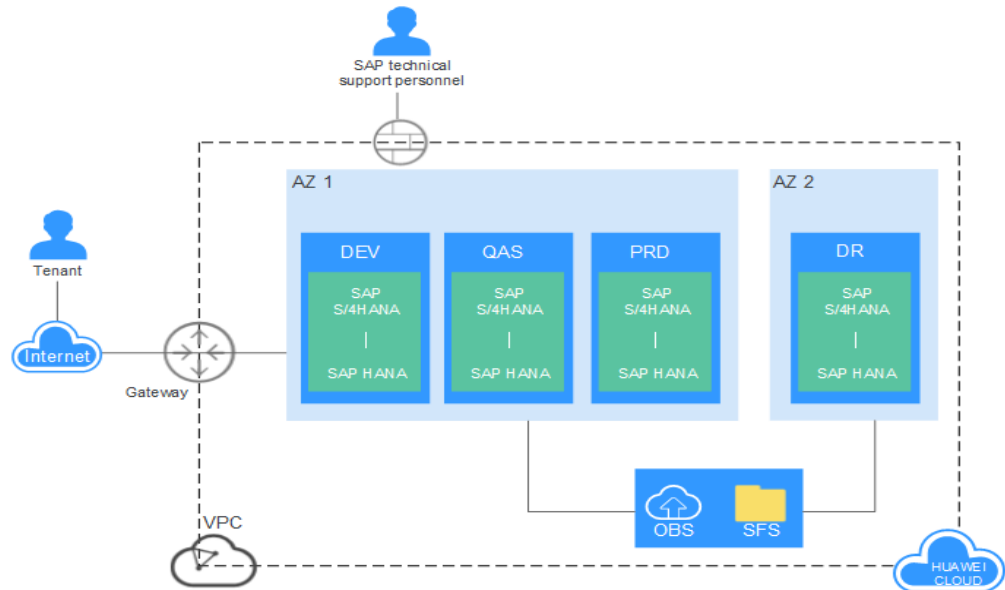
SAP technical support personnel

AZ 1

AZ 2

DEV

SAP S/4HANA

|

SAP HANA

QAS

SAP S/4HANA

|

SAP HANA

PRD

SAP S/4HANA

|

SAP HANA

DR

SAP S/4HANA

|

SAP HANA

Tenant

Internet

Gateway

VPC

OBS

SFS

HUAWEI CLOUD